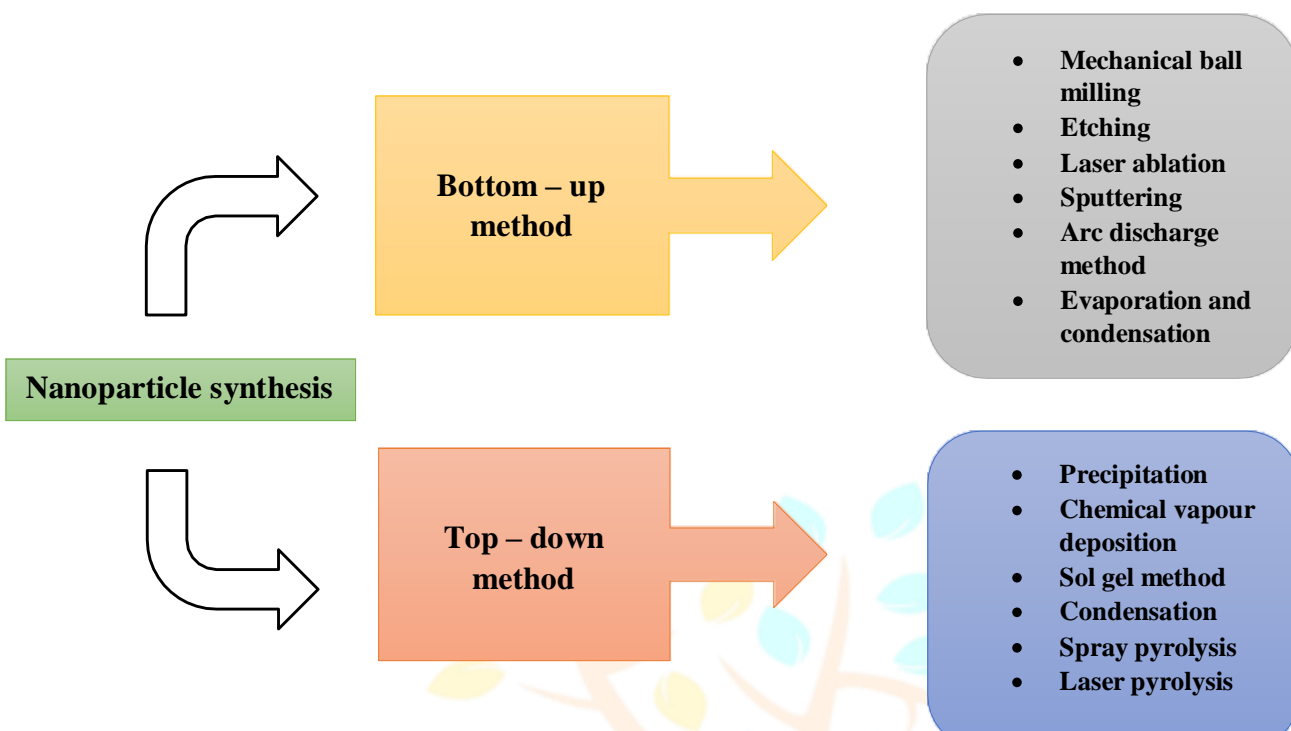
Bottom – up method

- Mechanical ball milling
- Etching
- Laser ablation
- Sputtering
- Arc discharge method
- Evaporation and condensation

Nanoparticle synthesis

Top – down method

- Precipitation
- Chemical vapour deposition
- Sol gel method
- Condensation
- Spray pyrolysis
- Laser pyrolysis